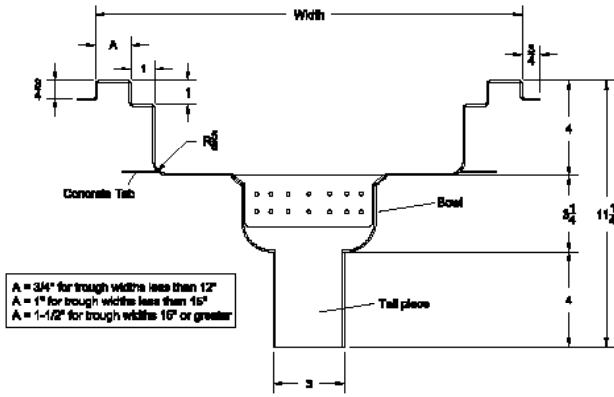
Width

A

1

$\frac{3}{4}$

1

$\frac{3}{4}$

$R\frac{5}{8}$

Concrete Tab

Bowl

4

$3\frac{1}{4}$

$11\frac{1}{4}$

4

A = 3/4" for trough widths less than 12"
A = 1" for trough widths less than 15"
A = 1-1/2" for trough widths 15" or greater

Tail piece

3